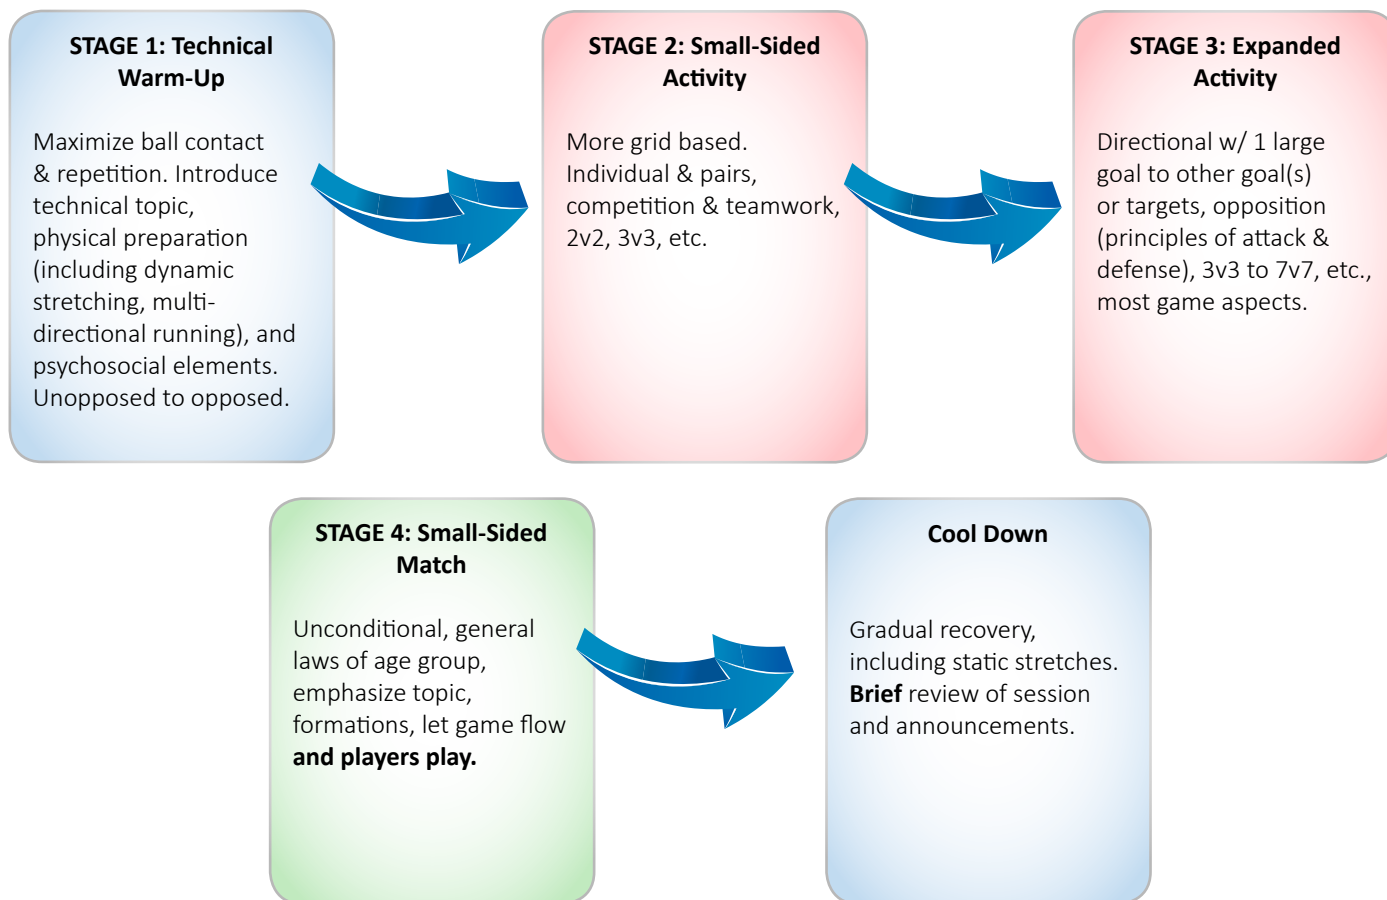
STAGE 1: Technical Warm-Up

Maximize ball contact & repetition. Introduce technical topic, physical preparation (including dynamic stretching, multi-directional running), and psychosocial elements. Unopposed to opposed.

STAGE 2: Small-Sided Activity

More grid based. Individual & pairs, competition & teamwork, 2v2, 3v3, etc.

STAGE 3: Expanded Activity

Directional w/ 1 large goal to other goal(s) or targets, opposition (principles of attack & defense), 3v3 to 7v7, etc., most game aspects.

STAGE 4: Small-Sided Match

Unconditional, general laws of age group, emphasize topic, formations, let game flow **and players play.**

Cool Down

Gradual recovery, including static stretches. **Brief** review of session and announcements.